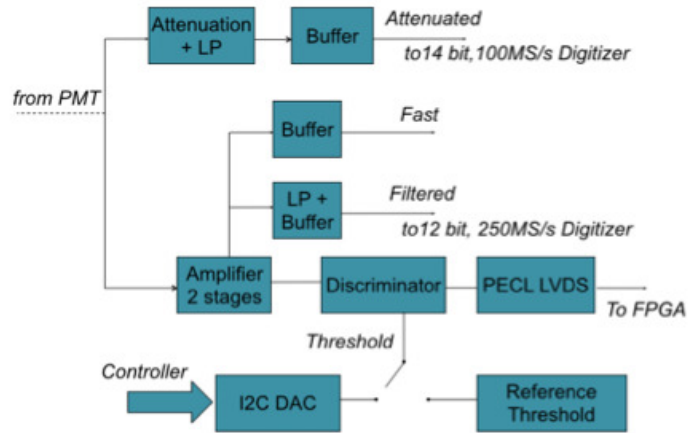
Attenuation + LP

Buffer

Attenuated

to14 bit,100MS/s Digitizer

from PMT

Buffer

Fast

LP + Buffer

Filtered

to12 bit, 250MS/s Digitizer

Amplifier 2 stages

Discriminator

PECL LVDS

To FPGA

Threshold

Controller

I2C DAC

Reference Threshold